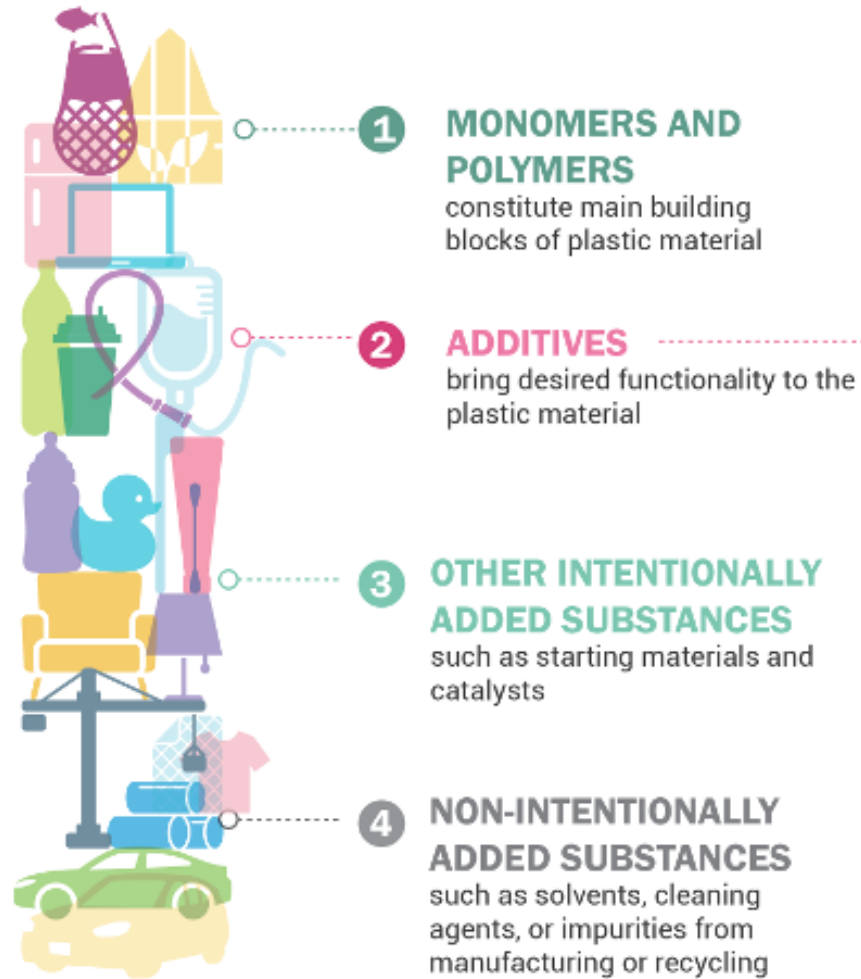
1 MONOMERS AND POLYMERS
constitute main building blocks of plastic material

2 ADDITIVES
bring desired functionality to the plastic material

3 OTHER INTENTIONALLY ADDED SUBSTANCES
such as starting materials and catalysts

4 NON-INTENTIONALLY ADDED SUBSTANCES
such as solvents, cleaning agents, or impurities from manufacturing or recycling